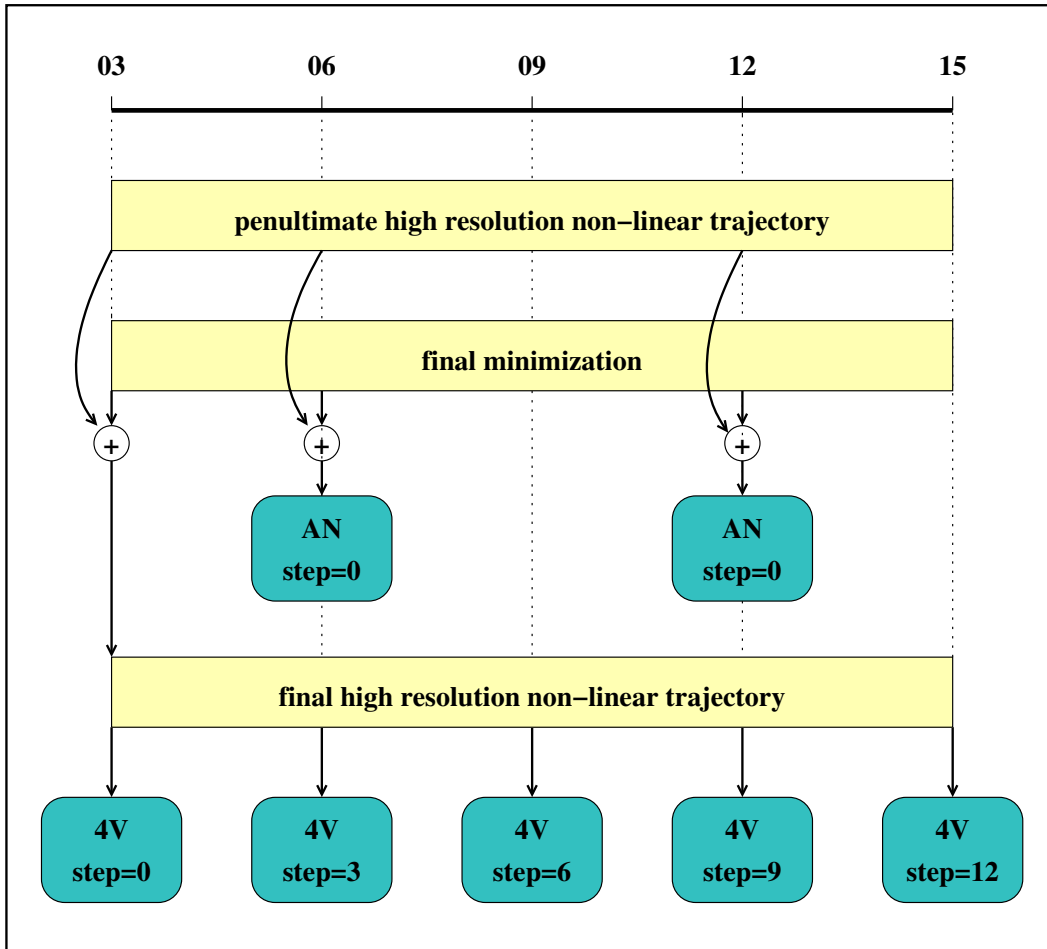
03 06 09 12 15

penultimate high resolution non−linear trajectory

final minimization

+ + +

AN
step=0

AN
step=0

final high resolution non−linear trajectory

4V
step=0

4V
step=3

4V
step=6

4V
step=9

4V
step=12